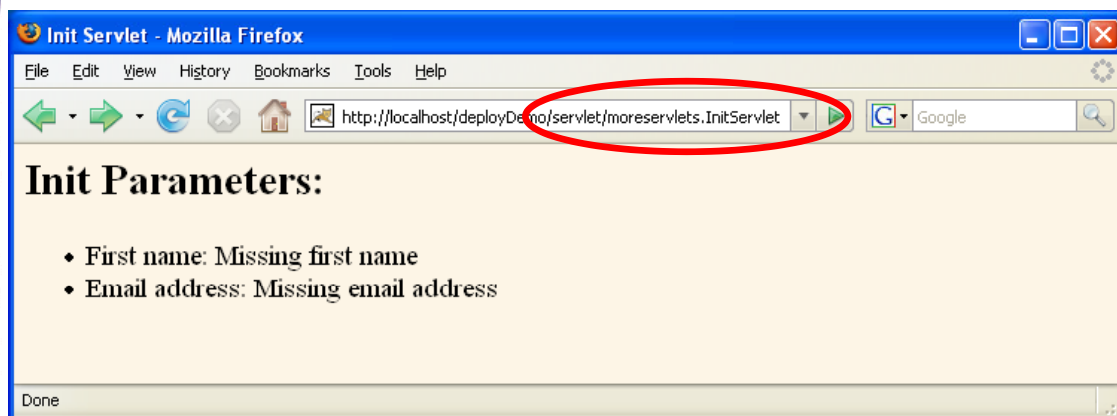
Init Servlet - Mozilla Firefox

File Edit View History Bookmarks Tools Help

http://localhost/deployDemo/servlet/moreservlets.InitServlet

Google

Init Parameters:

- First name: Missing first name
- Email address: Missing email address

Done